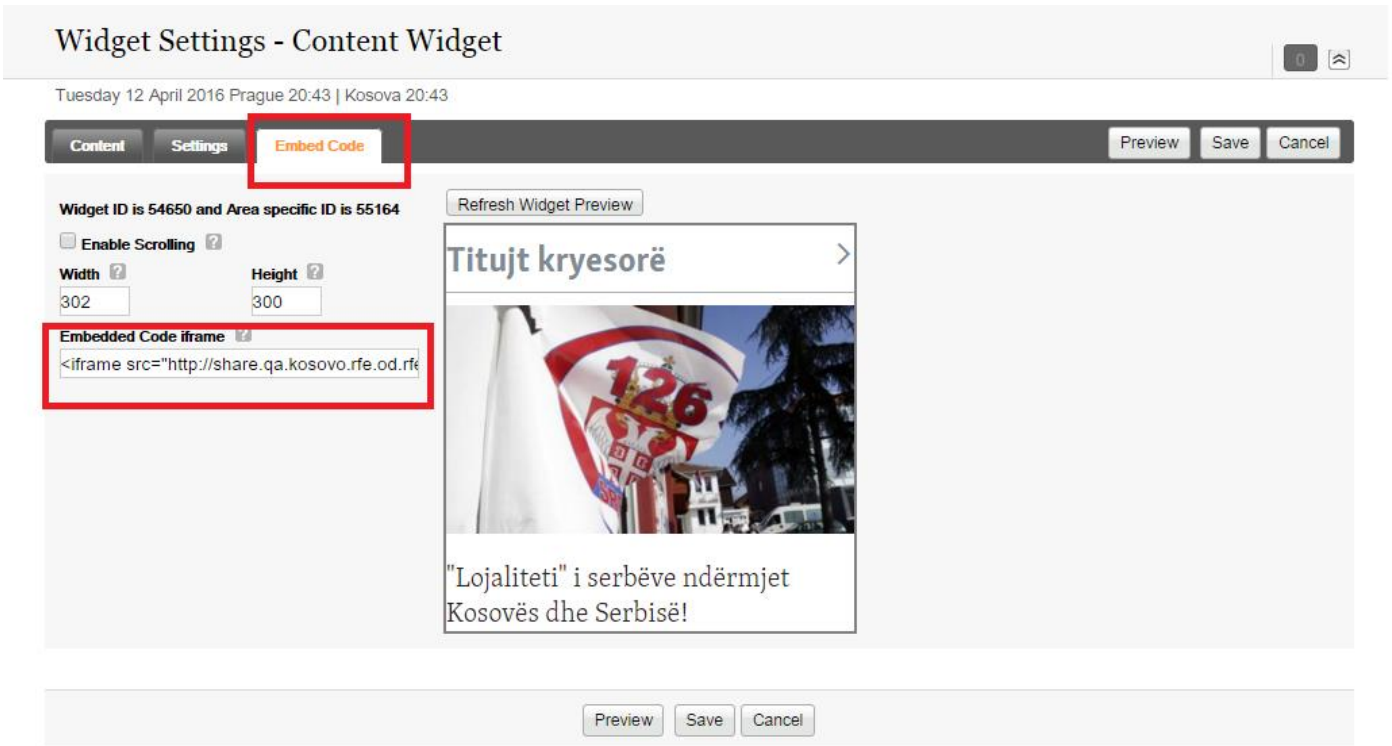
Widget Settings - Content Widget

0

Tuesday 12 April 2016 Prague 20:43 | Kosova 20:43

Content Settings Embed Code

Preview Save Cancel

Widget ID is 54650 and Area specific ID is 55164

Enable Scrolling

Width 302

Height 300

Embedded Code iframe

<iframe src="http://share.qa.kosovo.rfe.od.rfe

Refresh Widget Preview

Titujt kryesorë

126

"Lojaliteti" i serbëve ndërmjet Kosovës dhe Serbisë!

Preview Save Cancel